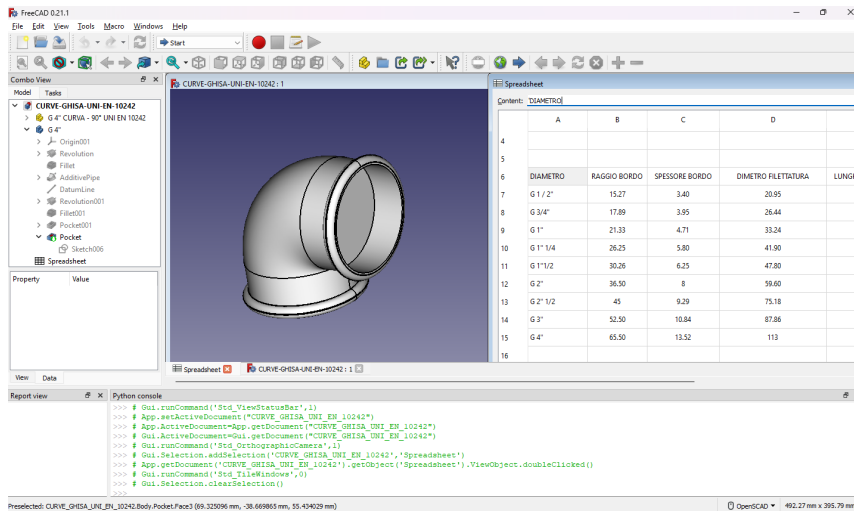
FreeCAD 0.21.1

File Edit View Tools Macro Windows Help

Start

Combo View

Model Tasks

CURVE-GHISA-UNI-EN-10242
G 4" CURVA - 90° UNI EN 10242
G 4"
Origin001
Revolution
Fillet
AdditivePipe
DatumLine
Revolution001
Fillet001
Pocket001
Pocket
Sketch006
Spreadsheet

Property Value

View Data

CURVE-GHISA-UNI-EN-10242 : 1

Spreadsheet

Content: 'DIAMETRO

| | A | B | C | D | |
|---|---|---|---|---|---|
| 4 | | | | | |
| 5 | | | | | |
| 6 | DIAMETRO | RAGGIO BORDO | SPESSORE BORDO | DIMETRO FILETTATURA | LUNG |
| 7 | G 1 / 2" | 15.27 | 3.40 | 20.95 | |
| 8 | G 3/4" | 17.89 | 3.95 | 26.44 | |
| 9 | G 1" | 21.33 | 4.71 | 33.24 | |
| 10 | G 1" 1/4 | 26.25 | 5.80 | 41.90 | |
| 11 | G 1"1/2 | 30.26 | 6.25 | 47.80 | |
| 12 | G 2" | 36.50 | 8 | 59.60 | |
| 13 | G 2" 1/2 | 45 | 9.29 | 75.18 | |
| 14 | G 3" | 52.50 | 10.84 | 87.86 | |
| 15 | G 4" | 65.50 | 13.52 | 113 | |
| 16 | | | | | |

Spreadsheet CURVE-GHISA-UNI-EN-10242 : 1

Report view Python console

>>> # Gui.runCommand('Std_ViewStatusBar',1)
>>> # App.setActiveDocument("CURVE_GHISA_UNI_EN_10242")
>>> # App.ActiveDocument=App.getDocument("CURVE_GHISA_UNI_EN_10242")
>>> # Gui.ActiveDocument=Gui.getDocument("CURVE_GHISA_UNI_EN_10242")
>>> # Gui.runCommand('Std_OrthographicCamera',1)
>>> # Gui.Selection.addSelection('CURVE_GHISA_UNI_EN_10242','Spreadsheet')
>>> # App.getDocument('CURVE_GHISA_UNI_EN_10242').getObject('Spreadsheet').ViewObject.doubleClicked()
>>> # Gui.runCommand('Std_TileWindows',0)
>>> # Gui.Selection.clearSelection()
>>>

Preselected: CURVE_GHISA_UNI_EN_10242.Body.Pocket.Face3 (69.325096 mm, -38.669865 mm, 55.434029 mm)

OpenSCAD

492.27 mm x 395.79 mm